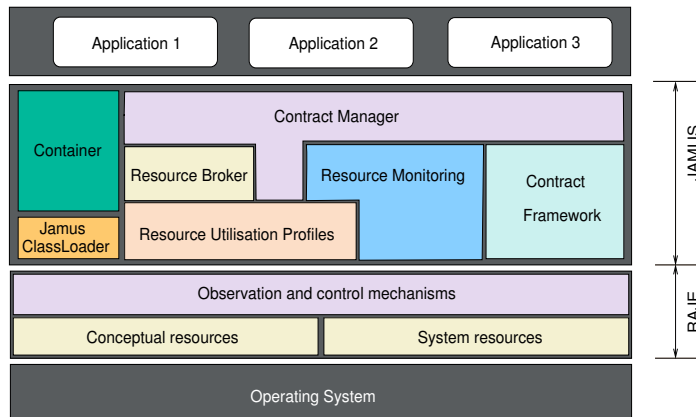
Application 1

Application 2

Application 3

Container

Contract Manager

Resource Broker

Resource Monitoring

Contract Framework

Jamus ClassLoader

Resource Utilisation Profiles

Observation and control mechanisms

Conceptual resources

System resources

Operating System

JAMUS

RAJE